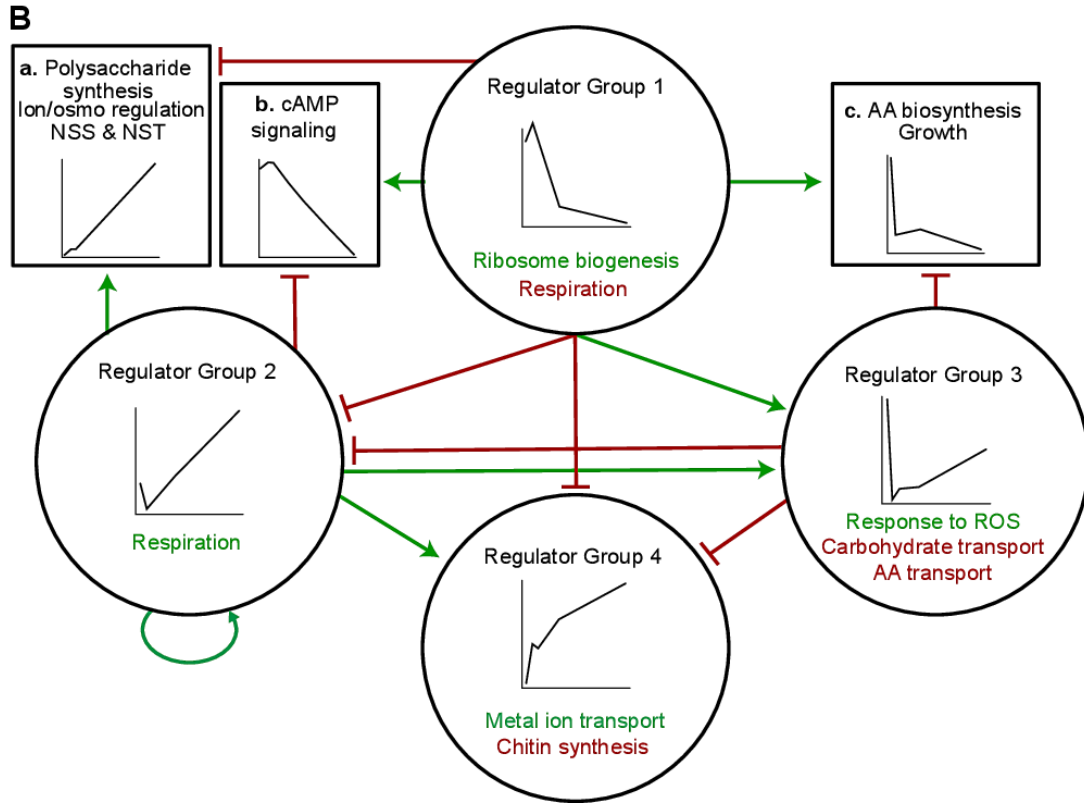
B

a. Polysaccharide synthesis
Ion/osmo regulation
NSS & NST

b. cAMP signaling

Regulator Group 1

Ribosome biogenesis
Respiration

c. AA biosynthesis
Growth

Regulator Group 2

Respiration

Regulator Group 3

Response to ROS
Carbohydrate transport
AA transport

Regulator Group 4

Metal ion transport
Chitin synthesis